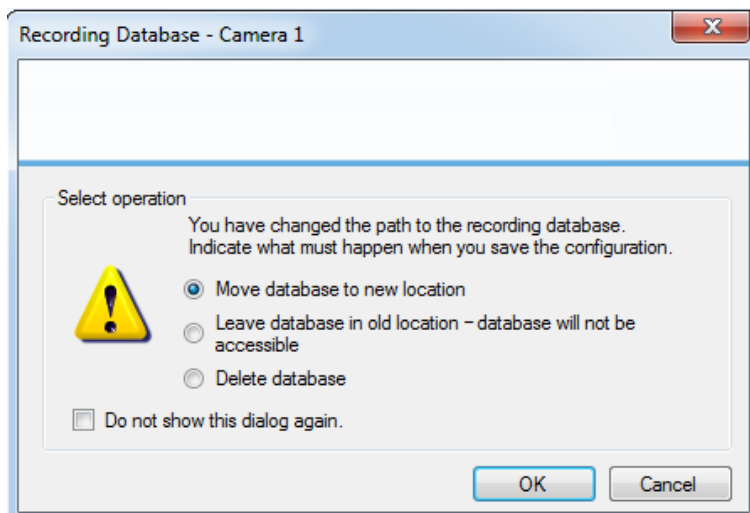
Recording Database - Camera 1

Select operation

You have changed the path to the recording database. Indicate what must happen when you save the configuration.

Move database to new location

Leave database in old location – database will not be accessible

Delete database

Do not show this dialog again.

OK

Cancel